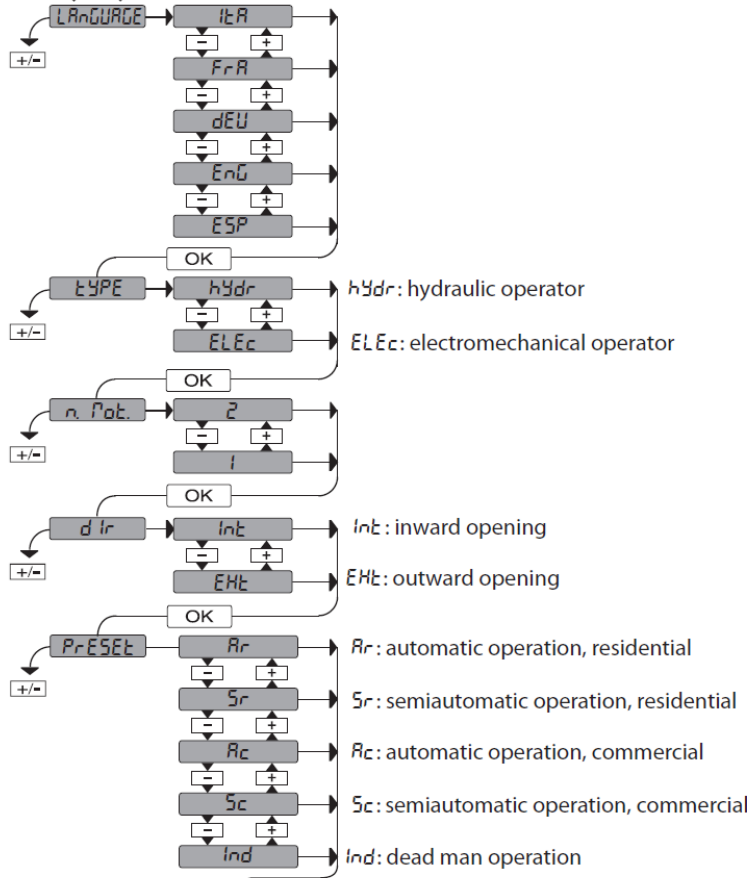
LAnGUAGE
ItA
+/-
− +
FrA
− +
dEU
− +
EnG
− +
ESP
OK
tYPE
hYdr
hYdr: hydraulic operator
+/-
− +
ELEc
ELEc: electromechanical operator
OK
n. Mot.
2
+/-
− +
1
OK
dIr
Int
Int: inward opening
+/-
− +
EHt
EHt: outward opening
OK
PrESEt
Ar
Ar: automatic operation, residential
+/-
− +
Sr
Sr: semiautomatic operation, residential
− +
Ac
Ac: automatic operation, commercial
− +
Sc
Sc: semiautomatic operation, commercial
− +
Ind
Ind: dead man operation